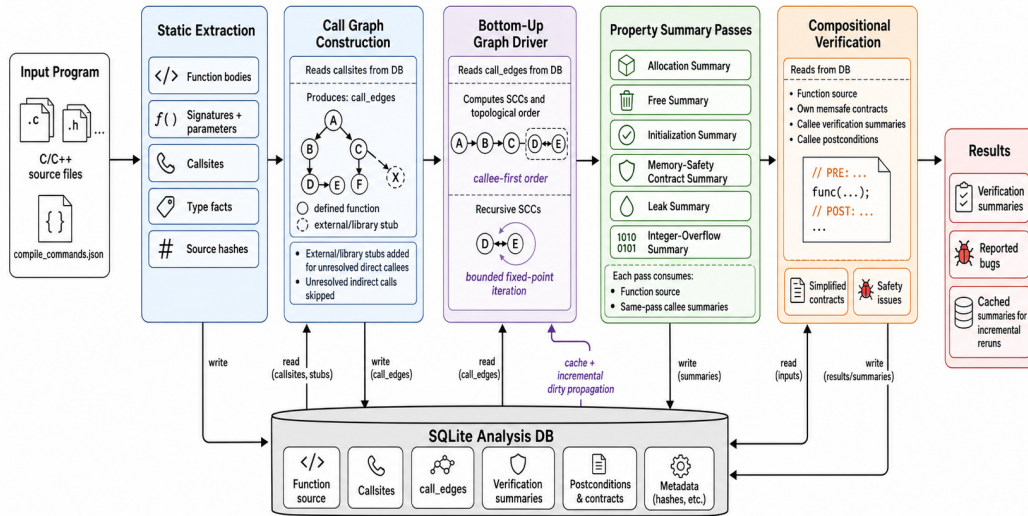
Input Program

.c

.h

...

C/C++ source files

{ }

compile_commands.json

Static Extraction

</> Function bodies

f( ) Signatures + parameters

Callsites

Type facts

# Source hashes

Call Graph Construction

Reads callsites from DB

Produces: call_edges

A

B

C

D

E

F

X

defined function

external/library stub

• External/library stubs added for unresolved direct callees
• Unresolved indirect calls skipped

Bottom-Up Graph Driver

Reads call_edges from DB

Computes SCCs and topological order

A B C D E

callee-first order

Recursive SCCs

D E

bounded fixed-point iteration

Property Summary Passes

Allocation Summary

Free Summary

Initialization Summary

Memory-Safety Contract Summary

Leak Summary

1010 0101 Integer-Overflow Summary

Each pass consumes:
• Function source
• Same-pass callee summaries

Compositional Verification

Reads from DB

• Function source
• Own memsafe contracts
• Callee verification summaries
• Callee postconditions

// PRE: ...
func(...);
// POST: ...
...

Simplified contracts

Safety issues

Results

Verification summaries

Reported bugs

Cached summaries for incremental reruns

write

read (callsites, stubs)

write (call_edges)

read (call_edges)

cache + incremental dirty propagation

write (summaries)

read (inputs)

write (results/summaries)

SQLite Analysis DB

</> Function source

Callsites

call_edges

Verification summaries

Postconditions & contracts

Metadata (hashes, etc.)